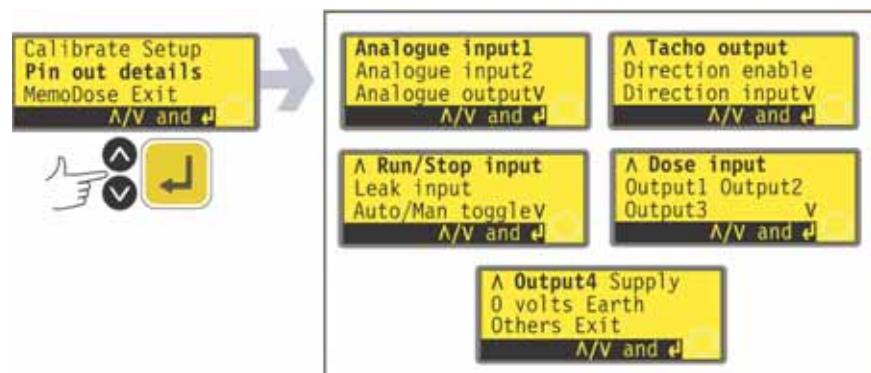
Calibrate Setup
Pin out details
MemoDose Exit
Λ/V and ↵

Analogue input1
Analogue input2
Analogue outputV
Λ/V and ↵

Λ Tacho output
Direction enable
Direction inputV
Λ/V and ↵

Λ Run/Stop input
Leak input
Auto/Man toggleV
Λ/V and ↵

Λ Dose input
Output1 Output2
Output3 V
Λ/V and ↵

Λ Output4 Supply
0 volts Earth
Others Exit
Λ/V and ↵